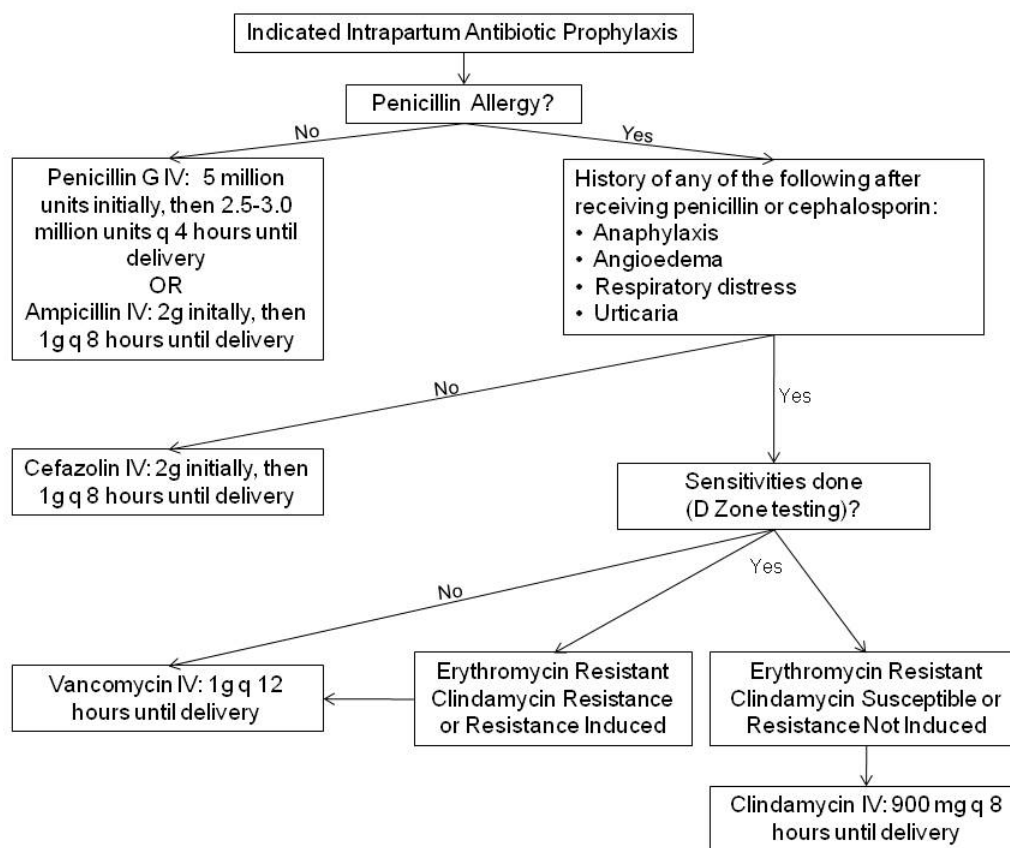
Indicated Intrapartum Antibiotic Prophylaxis

Penicillin Allergy?

No

Yes

Penicillin G IV: 5 million units initially, then 2.5-3.0 million units q 4 hours until delivery
OR
Ampicillin IV: 2g initally, then 1g q 8 hours until delivery

History of any of the following after receiving penicillin or cephalosporin:
• Anaphylaxis
• Angioedema
• Respiratory distress
• Urticaria

No

Yes

Cefazolin IV: 2g initially, then 1g q 8 hours until delivery

Sensitivities done (D Zone testing)?

No

Yes

Vancomycin IV: 1g q 12 hours until delivery

Erythromycin Resistant Clindamycin Resistance or Resistance Induced

Erythromycin Resistant Clindamycin Susceptible or Resistance Not Induced

Clindamycin IV: 900 mg q 8 hours until delivery